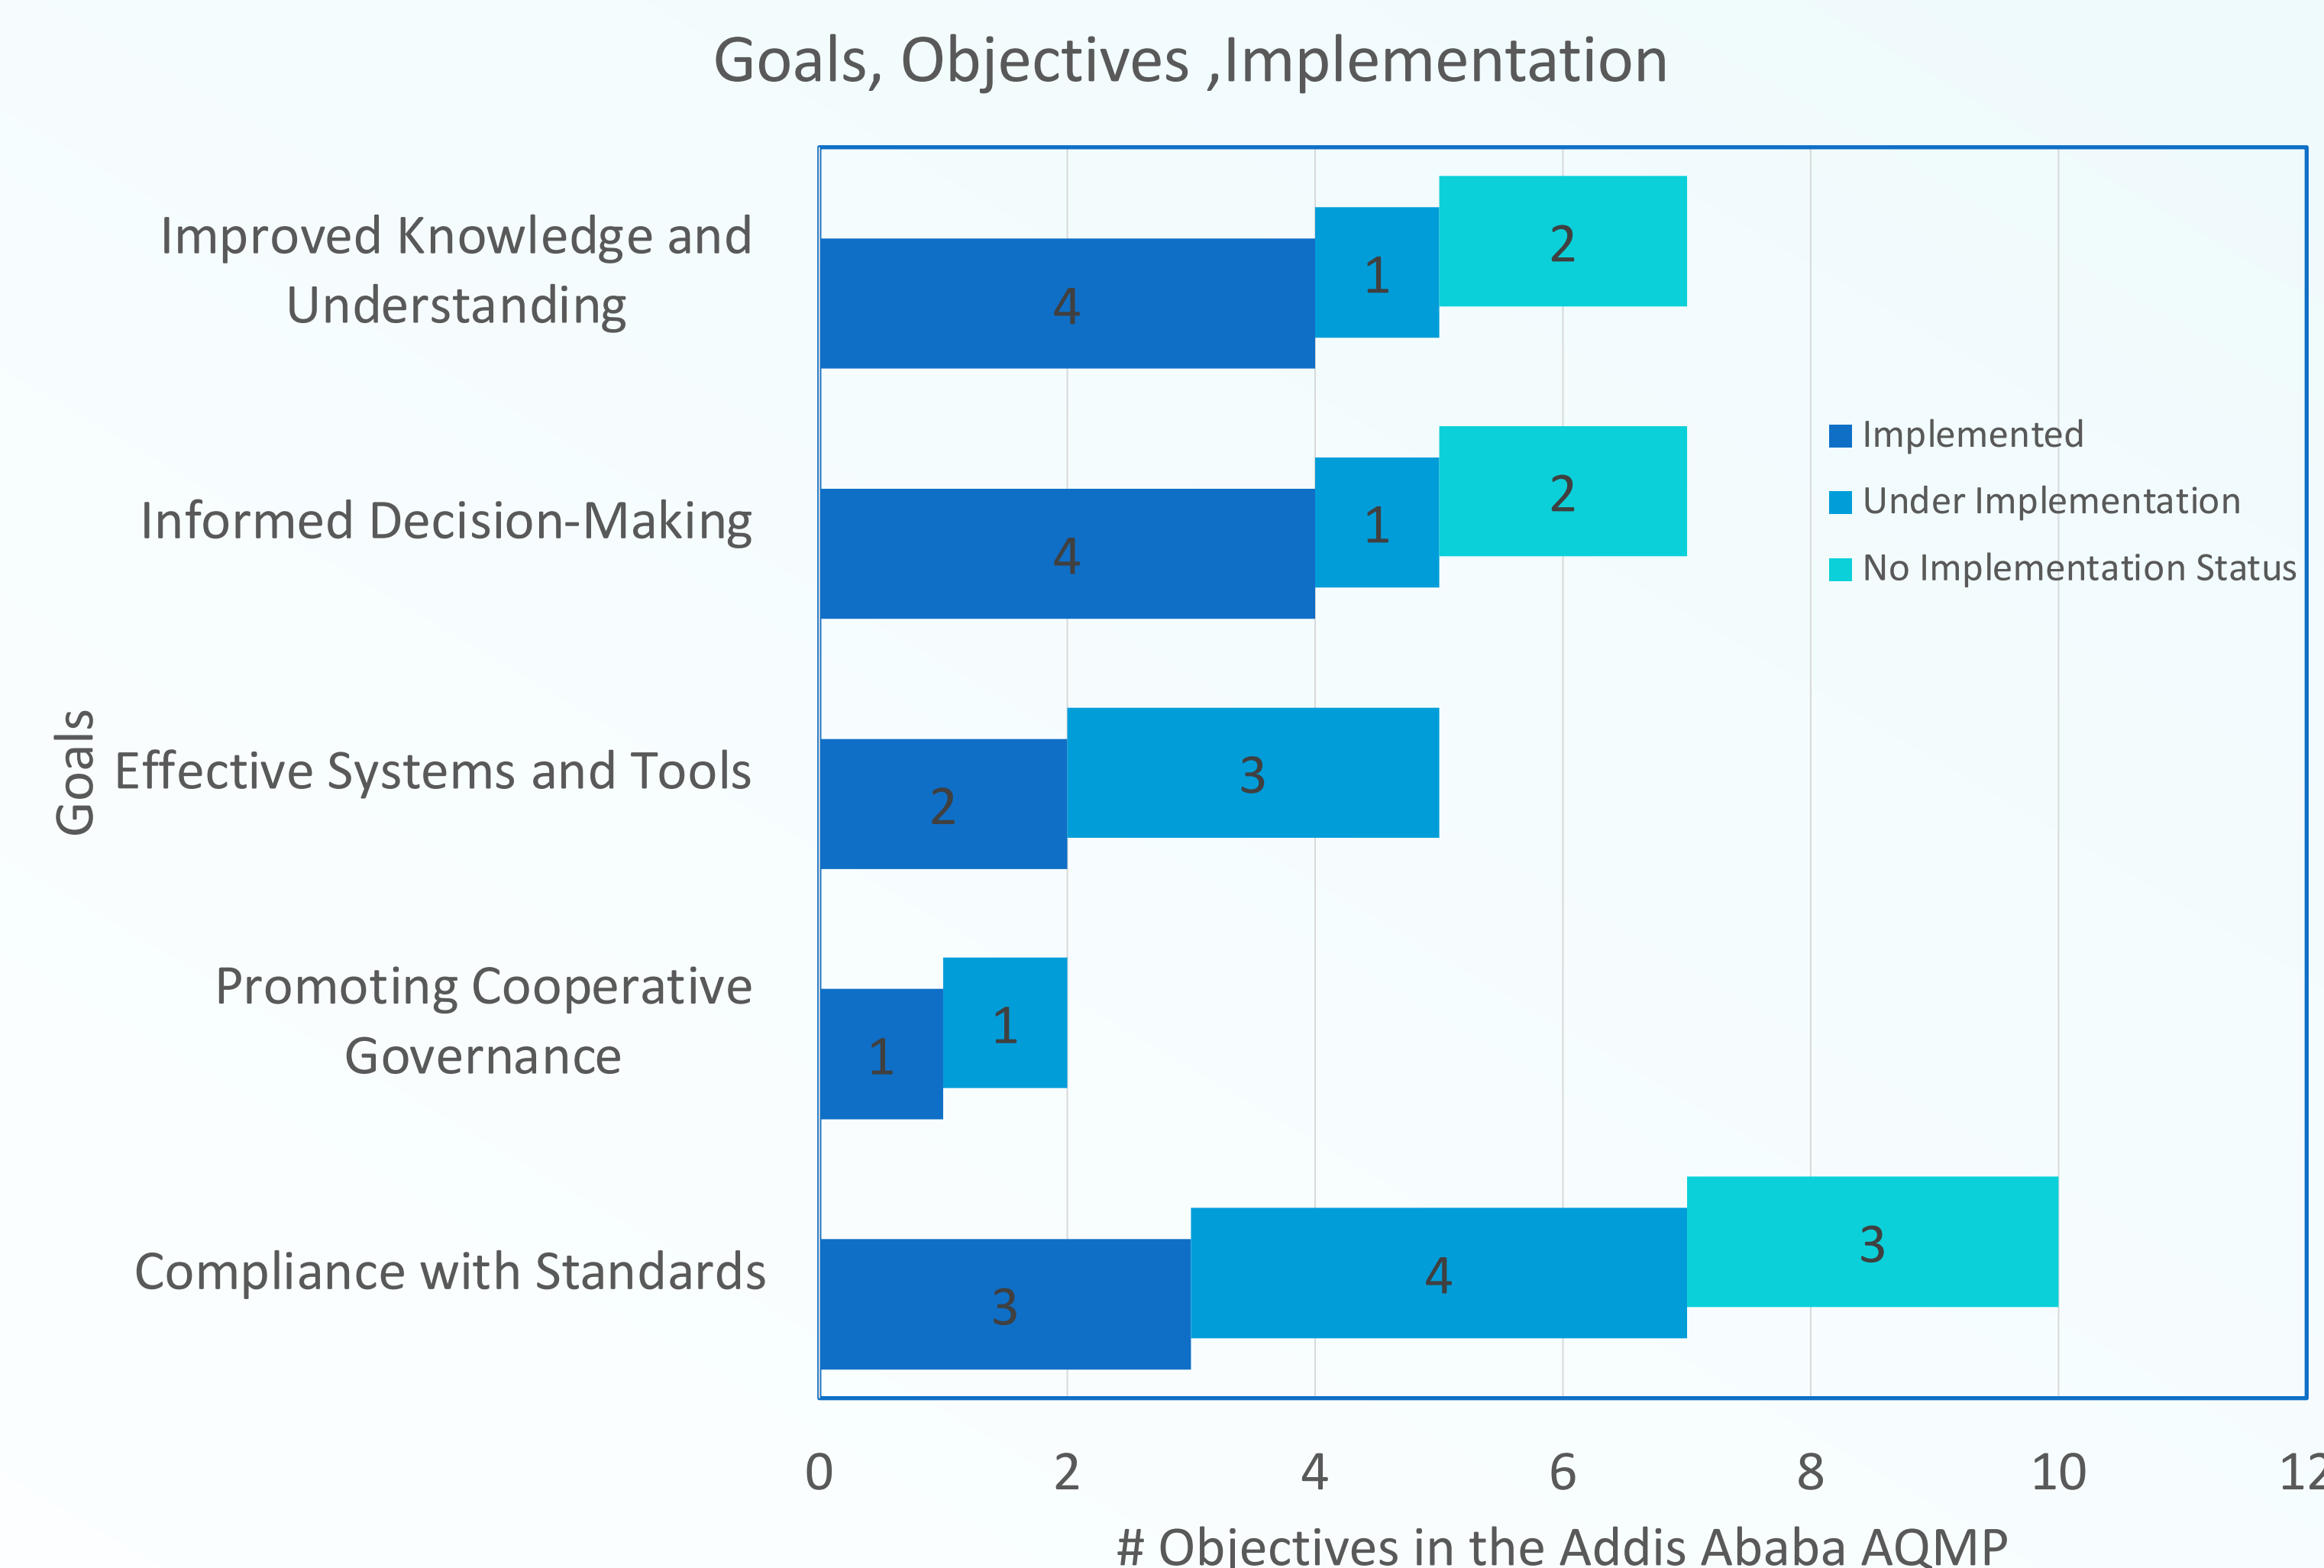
Goals, Objectives ,Implementation

Goals

Improved Knowledge and Understanding

Informed Decision-Making

Effective Systems and Tools

Promoting Cooperative Governance

Compliance with Standards

4
1
2
4
1
2
2
3
1
1
3
4
3

Implemented
Under Implementation
No Implementation Status

0
2
4
6
8
10
12

# Objectives in the Addis Ababa AQMP